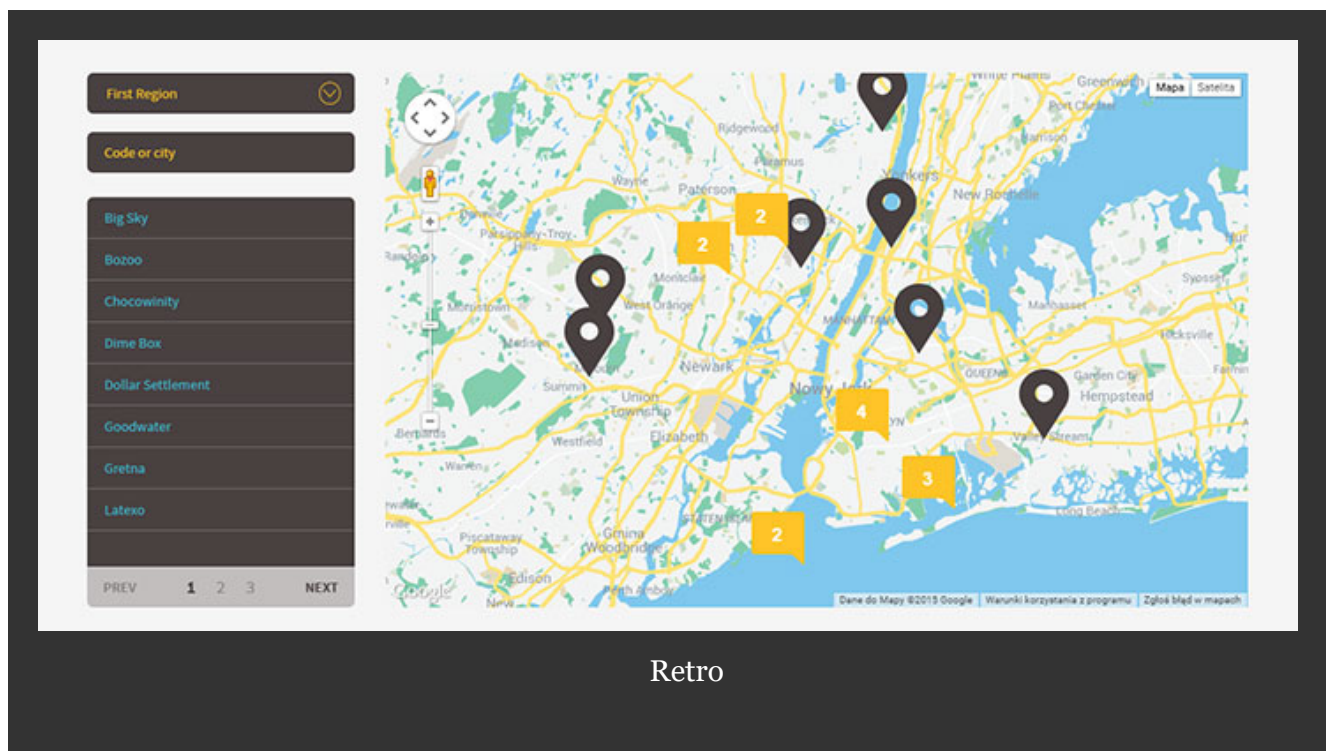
First Region

Code or city

Big Sky
Bozoo
Chocowinity
Dime Box
Dollar Settlement
Goodwater
Gretna
Latexo

PREV 1 2 3 NEXT

Mapa Satelita

White Plains
Greenwich
Port Chester
Ridgewood
Paramus
Yonkers
New Rochelle
Wayne
Paterson
Parsippany-Troy Hills
Randolph
Montclair
West Orange
Morristown
Madison
Manhasset
Syosset
Hicksville
Newark
Summit
Union Township
Nowy Jork
Queens
Garden City
Hempstead
Berkeley Heights
Westfield
Elizabeth
Valley Stream
Warren
Staten Island
Long Beach
Piscataway Township
Gmina Woodbridge
Edison
Perth Amboy
New

2
2
2
4
3
2

Google
Dane do Mapy ©2015 Google | Warunki korzystania z programu | Zgłoś błąd w mapach

Retro